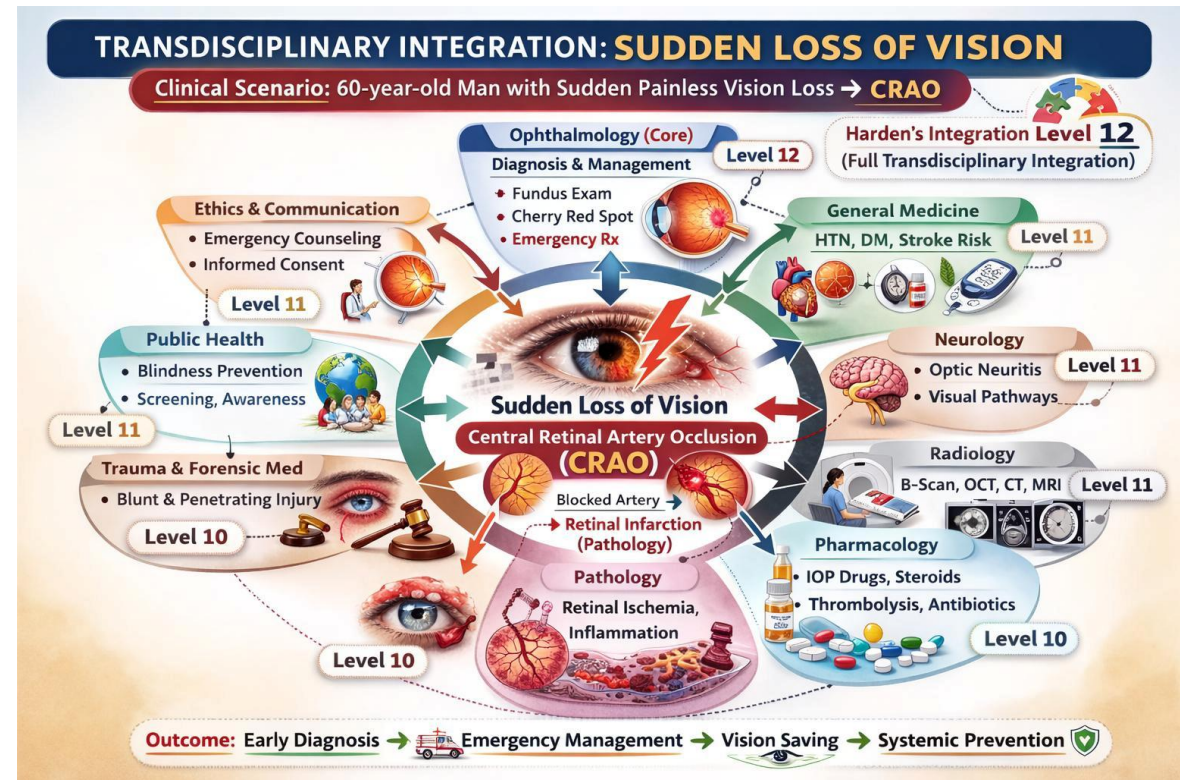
TRANSDISCIPLINARY INTEGRATION: SUDDEN LOSS OF VISION

Clinical Scenario: 60-year-old Man with Sudden Painless Vision Loss → CRAO

Harden's Integration Level 12
(Full Transdisciplinary Integration)

Ophthalmology (Core)
Diagnosis & Management
Level 12
• Fundus Exam
• Cherry Red Spot
• Emergency Rx

Ethics & Communication
• Emergency Counseling
• Informed Consent
Level 11

General Medicine
HTN, DM, Stroke Risk
Level 11

Public Health
• Blindness Prevention
• Screening, Awareness
Level 11

Neurology
• Optic Neuritis
• Visual Pathways
Level 11

Sudden Loss of Vision
Central Retinal Artery Occlusion
(CRAO)
Blocked Artery →
Retinal Infarction
(Pathology)

Trauma & Forensic Med
• Blunt & Penetrating Injury
Level 10

Radiology
B-Scan, OCT, CT, MRI
Level 11

Pharmacology
• IOP Drugs, Steroids
• Thrombolysis, Antibiotics
Level 10

Pathology
Retinal Ischemia, Inflammation

Level 10

Outcome: Early Diagnosis → Emergency Management → Vision Saving → Systemic Prevention